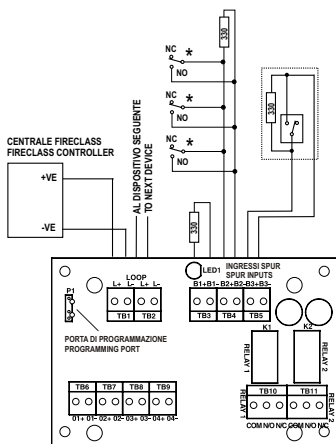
330
NC
NO
*
NC
NO
*
NC
NO
*
330
CENTRALE FIRECLASS
FIRECLASS CONTROLLER
+VE
-VE
AL DISPOSITIVO SEGUENTE
TO NEXT DEVICE
330
LED1
INGRESSI SPUR
SPUR INPUTS
LOOP
L+ L- L+ L-
TB1 TB2
B1+ B1- B2+ B2- B3+ B3-
TB3 TB4 TB5
P1
PORTA DI PROGRAMMAZIONE
PROGRAMMING PORT
K1
K2
RELAY 1
RELAY 2
TB6 TB7 TB8 TB9
01+ 01- 02+ 02- 03+ 03- 04+ 04-
RELAY 1
TB10 TB11
RELAY 2
COM NO N/C COM NO N/C